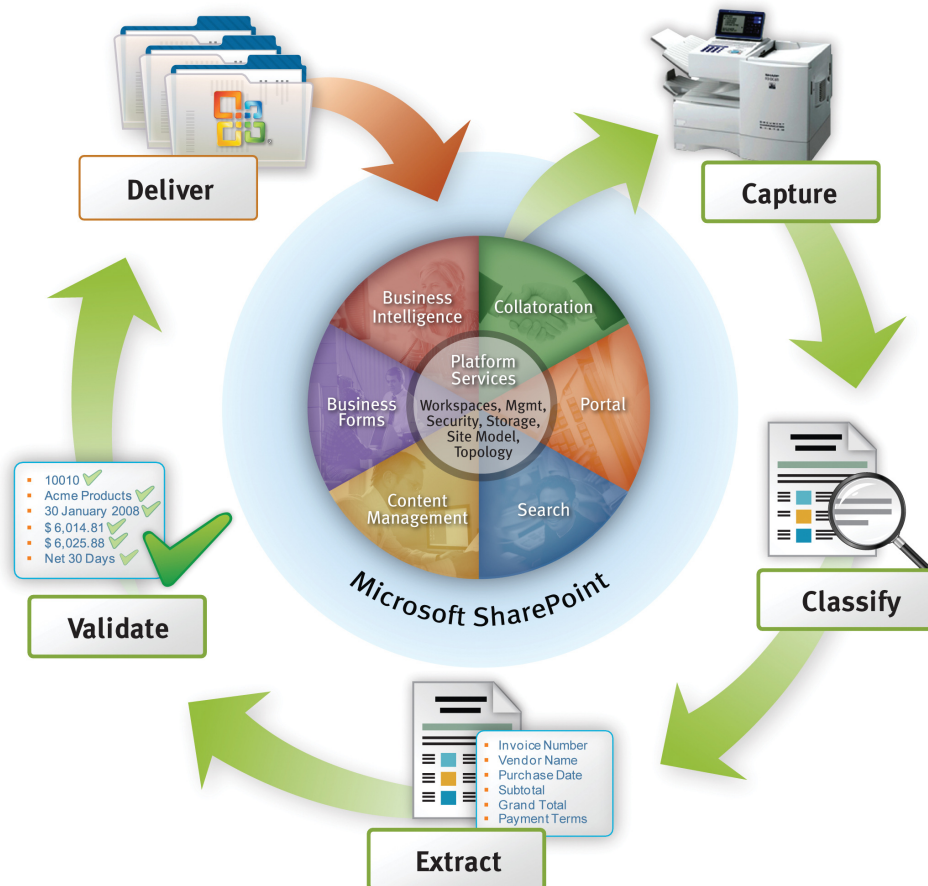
Deliver

Capture

Business Intelligence

Collatoration

Platform Services

Workspaces, Mgmt, Security, Storage, Site Model, Topology

Business Forms

Portal

Content Management

Search

Microsoft SharePoint

- 10010
- Acme Products
- 30 January 2008
- $ 6,014.81
- $ 6,025.88
- Net 30 Days

Validate

Classify

- Invoice Number
- Vendor Name
- Purchase Date
- Subtotal
- Grand Total
- Payment Terms

Extract